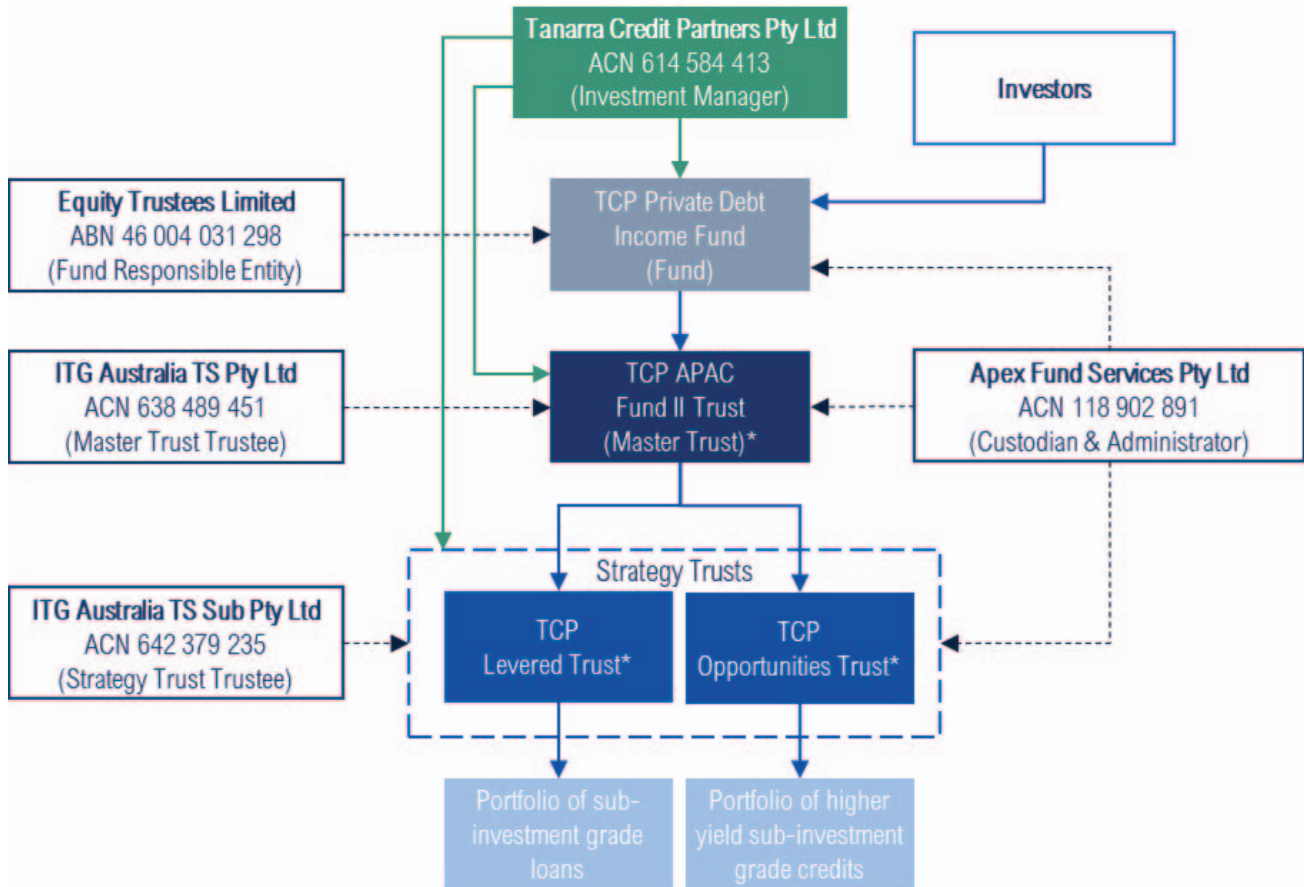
Tanarra Credit Partners Pty Ltd
ACN 614 584 413
(Investment Manager)

Investors

Equity Trustees Limited
ABN 46 004 031 298
(Fund Responsible Entity)

TCP Private Debt Income Fund
(Fund)

ITG Australia TS Pty Ltd
ACN 638 489 451
(Master Trust Trustee)

TCP APAC Fund II Trust
(Master Trust)*

Apex Fund Services Pty Ltd
ACN 118 902 891
(Custodian & Administrator)

Strategy Trusts

ITG Australia TS Sub Pty Ltd
ACN 642 379 235
(Strategy Trust Trustee)

TCP Levered Trust*

TCP Opportunities Trust*

Portfolio of sub-investment grade loans

Portfolio of higher yield sub-investment grade credits